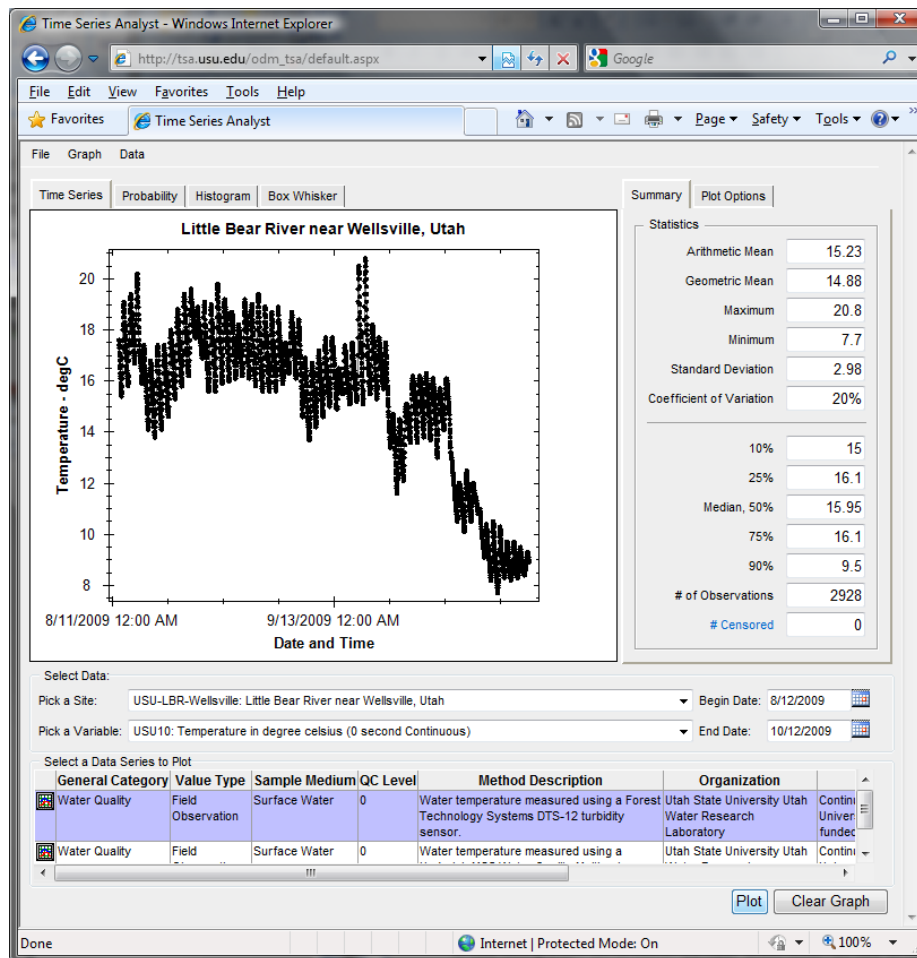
Time Series Analyst - Windows Internet Explorer

http://tsa.usu.edu/odm_tsa/default.aspx

Google

File Edit View Favorites Tools Help

Favorites

Time Series Analyst

Page Safety Tools

File Graph Data

Time Series Probability Histogram Box Whisker

Little Bear River near Wellsville, Utah

20
18
16
14
12
10
8

Temperature - degC

8/11/2009 12:00 AM 9/13/2009 12:00 AM

Date and Time

Summary Plot Options

Statistics

| | |
|---|---|
| Arithmetic Mean | 15.23 |
| Geometric Mean | 14.88 |
| Maximum | 20.8 |
| Minimum | 7.7 |
| Standard Deviation | 2.98 |
| Coefficient of Variation | 20% |
| 10% | 15 |
| 25% | 16.1 |
| Median, 50% | 15.95 |
| 75% | 16.1 |
| 90% | 9.5 |
| # of Observations | 2928 |
| # Censored | 0 |

Select Data:

Pick a Site: USU-LBR-Wellsville: Little Bear River near Wellsville, Utah Begin Date: 8/12/2009

Pick a Variable: USU10: Temperature in degree celsius (0 second Continuous) End Date: 10/12/2009

Select a Data Series to Plot

| General Category | Value Type | Sample Medium | QC Level | Method Description | Organization | |
|---|---|---|---|---|---|---|
| Water Quality | Field Observation | Surface Water | 0 | Water temperature measured using a Forest Technology Systems DTS-12 turbidity sensor. | Utah State University Utah Water Research Laboratory | Contin Univer funded |
| Water Quality | Field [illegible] | Surface Water | 0 | Water temperature measured using a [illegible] | Utah State University Utah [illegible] | Contin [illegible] |

III

Plot Clear Graph

Done

Internet | Protected Mode: On

100%